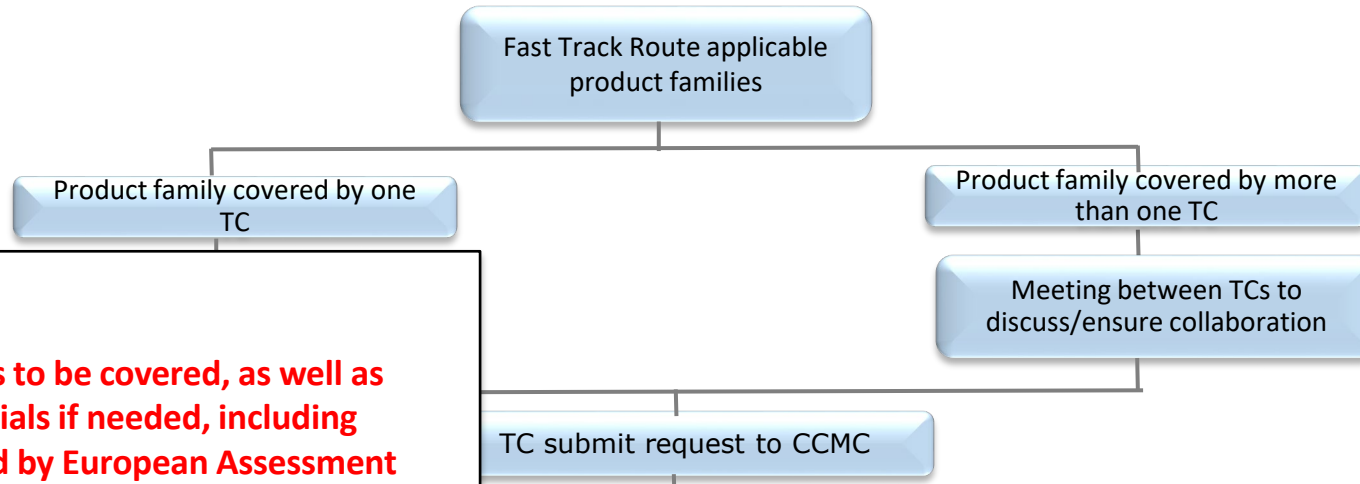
Fast Track Route applicable product families

Product family covered by one TC

Product family covered by more than one TC

Meeting between TCs to discuss/ensure collaboration

s to be covered, as well as
ials if needed, including
d by European Assessment

TC submit request to CCMC